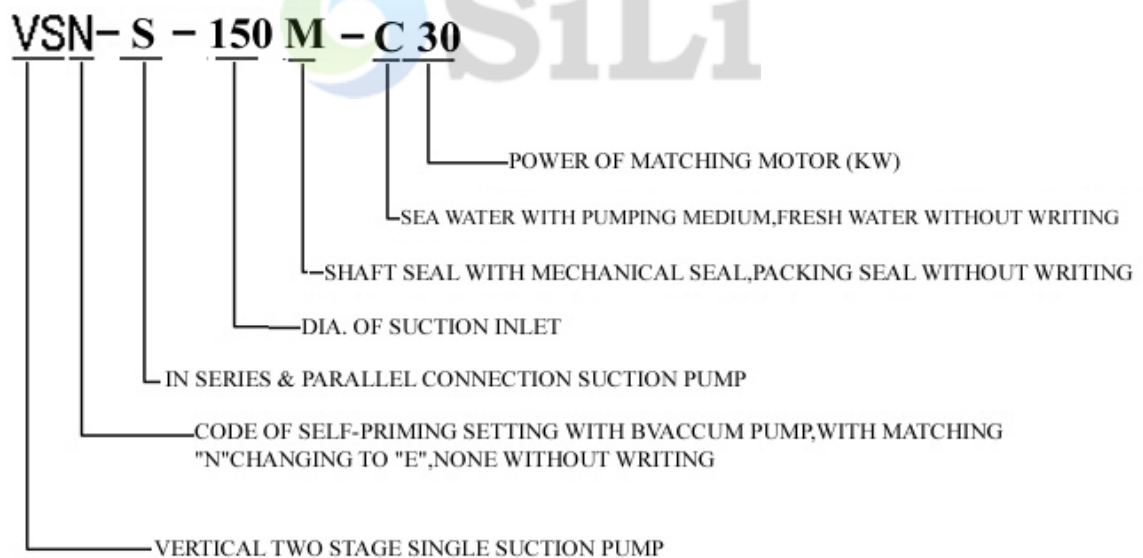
VSN-S-150M-C30

SiLi

POWER OF MATCHING MOTOR (KW)

SEA WATER WITH PUMPING MEDIUM,FRESH WATER WITHOUT WRITING

SHAFT SEAL WITH MECHANICAL SEAL,PACKING SEAL WITHOUT WRITING

DIA. OF SUCTION INLET

IN SERIES & PARALLEL CONNECTION SUCTION PUMP

CODE OF SELF-PRIMING SETTING WITH BVACCUM PUMP,WITH MATCHING "N"CHANGING TO "E",NONE WITHOUT WRITING

VERTICAL TWO STAGE SINGLE SUCTION PUMP